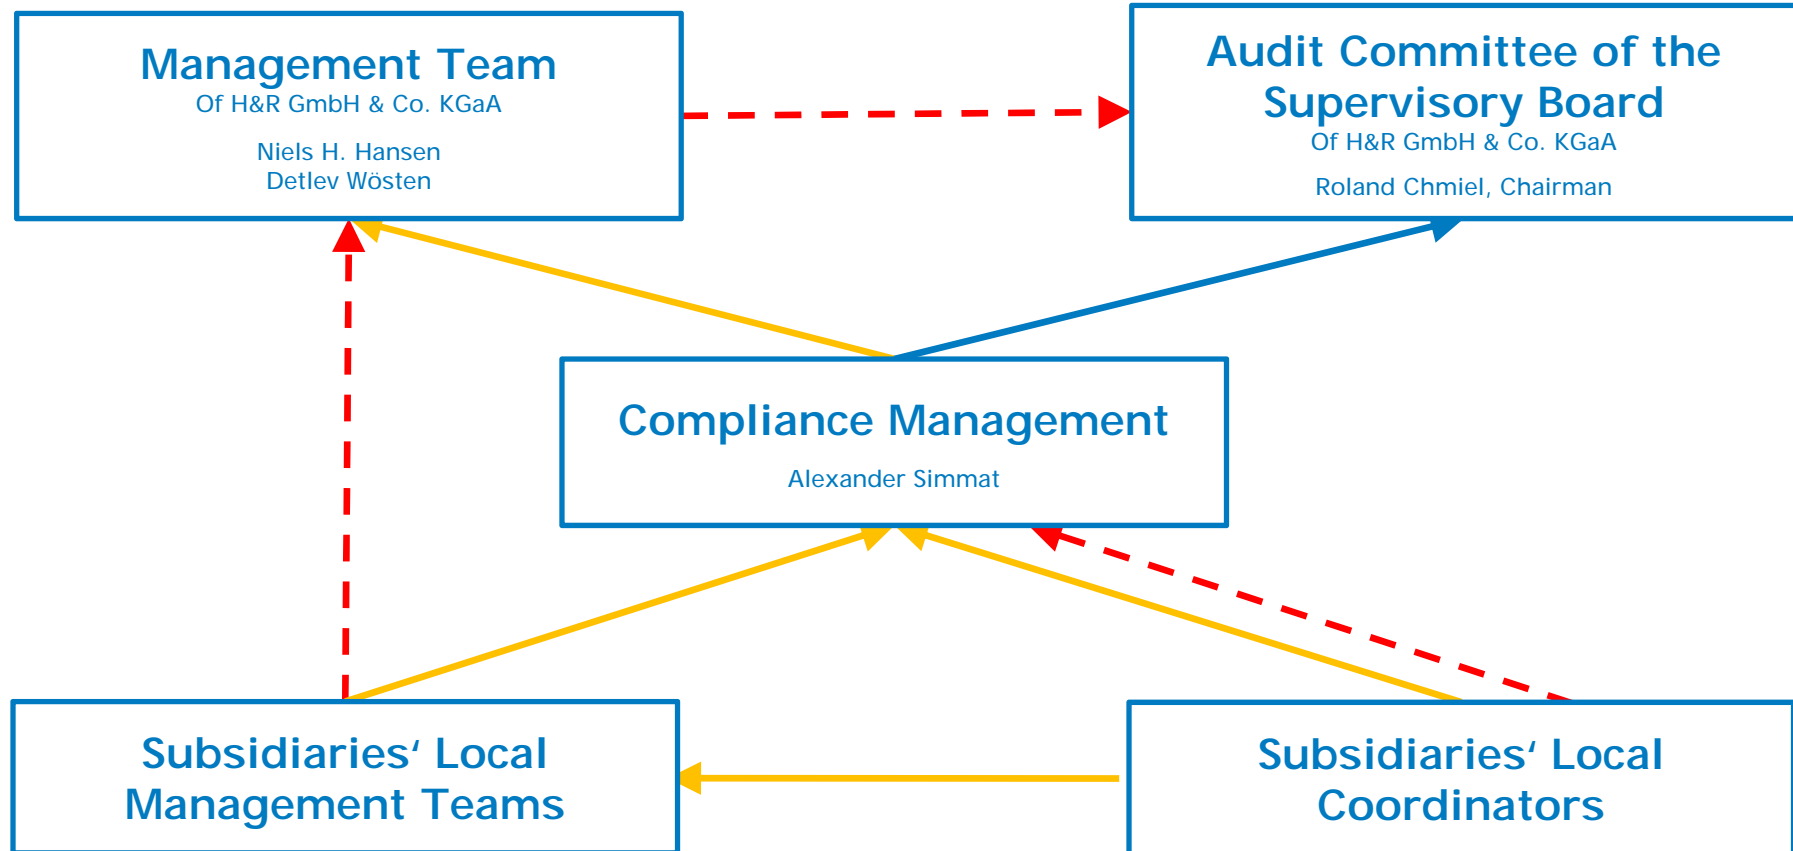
Management Team
Of H&R GmbH & Co. KGaA

Niels H. Hansen
Detlev Wösten

Audit Committee of the Supervisory Board
Of H&R GmbH & Co. KGaA

Roland Chmiel, Chairman

Compliance Management

Alexander Simmat

Subsidiaries' Local Management Teams

Subsidiaries' Local Coordinators